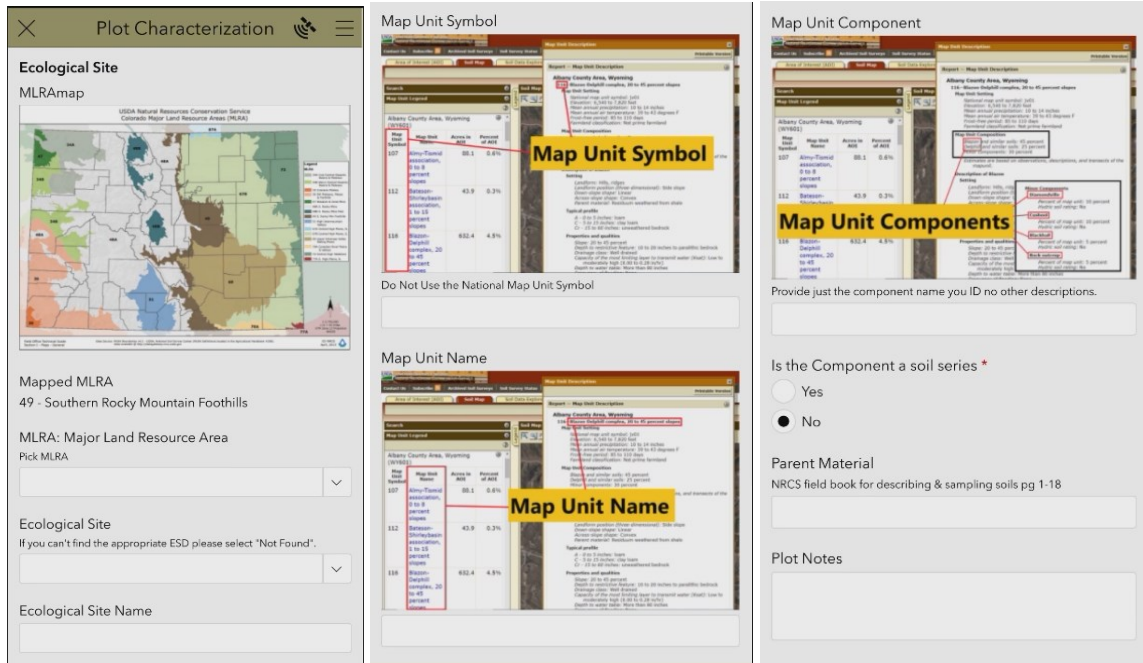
Plot Characterization

Ecological Site

MLRAmap

USDA Natural Resources Conservation Service
Colorado Major Land Resource Areas (MLRA)

Mapped MLRA

49 - Southern Rocky Mountain Foothills

MLRA: Major Land Resource Area

Pick MLRA

Ecological Site

If you can't find the appropriate ESD please select "Not Found".

Ecological Site Name

Map Unit Symbol

Map Unit Symbol

| Map Unit Symbol | Map Unit Name | Acres in AOI | Percent of AOI |
|---|---|---|---|
| 107 | Almy-Tismid association, 0 to 8 percent slopes | 88.1 | 0.6% |
| 112 | Bateson-Shirleybasin association, 1 to 15 percent slopes | 43.9 | 0.3% |
| 116 | Blazon-Delphill complex, 20 to 45 percent slopes | 632.4 | 4.8% |

Albany County Area, Wyoming

Do Not Use the National Map Unit Symbol

Map Unit Name

Map Unit Name

Map Unit Component

Map Unit Components

Provide just the component name you ID no other descriptions.

Is the Component a soil series *

Yes

No

Parent Material

NRCS field book for describing & sampling soils pg 1-18

Plot Notes